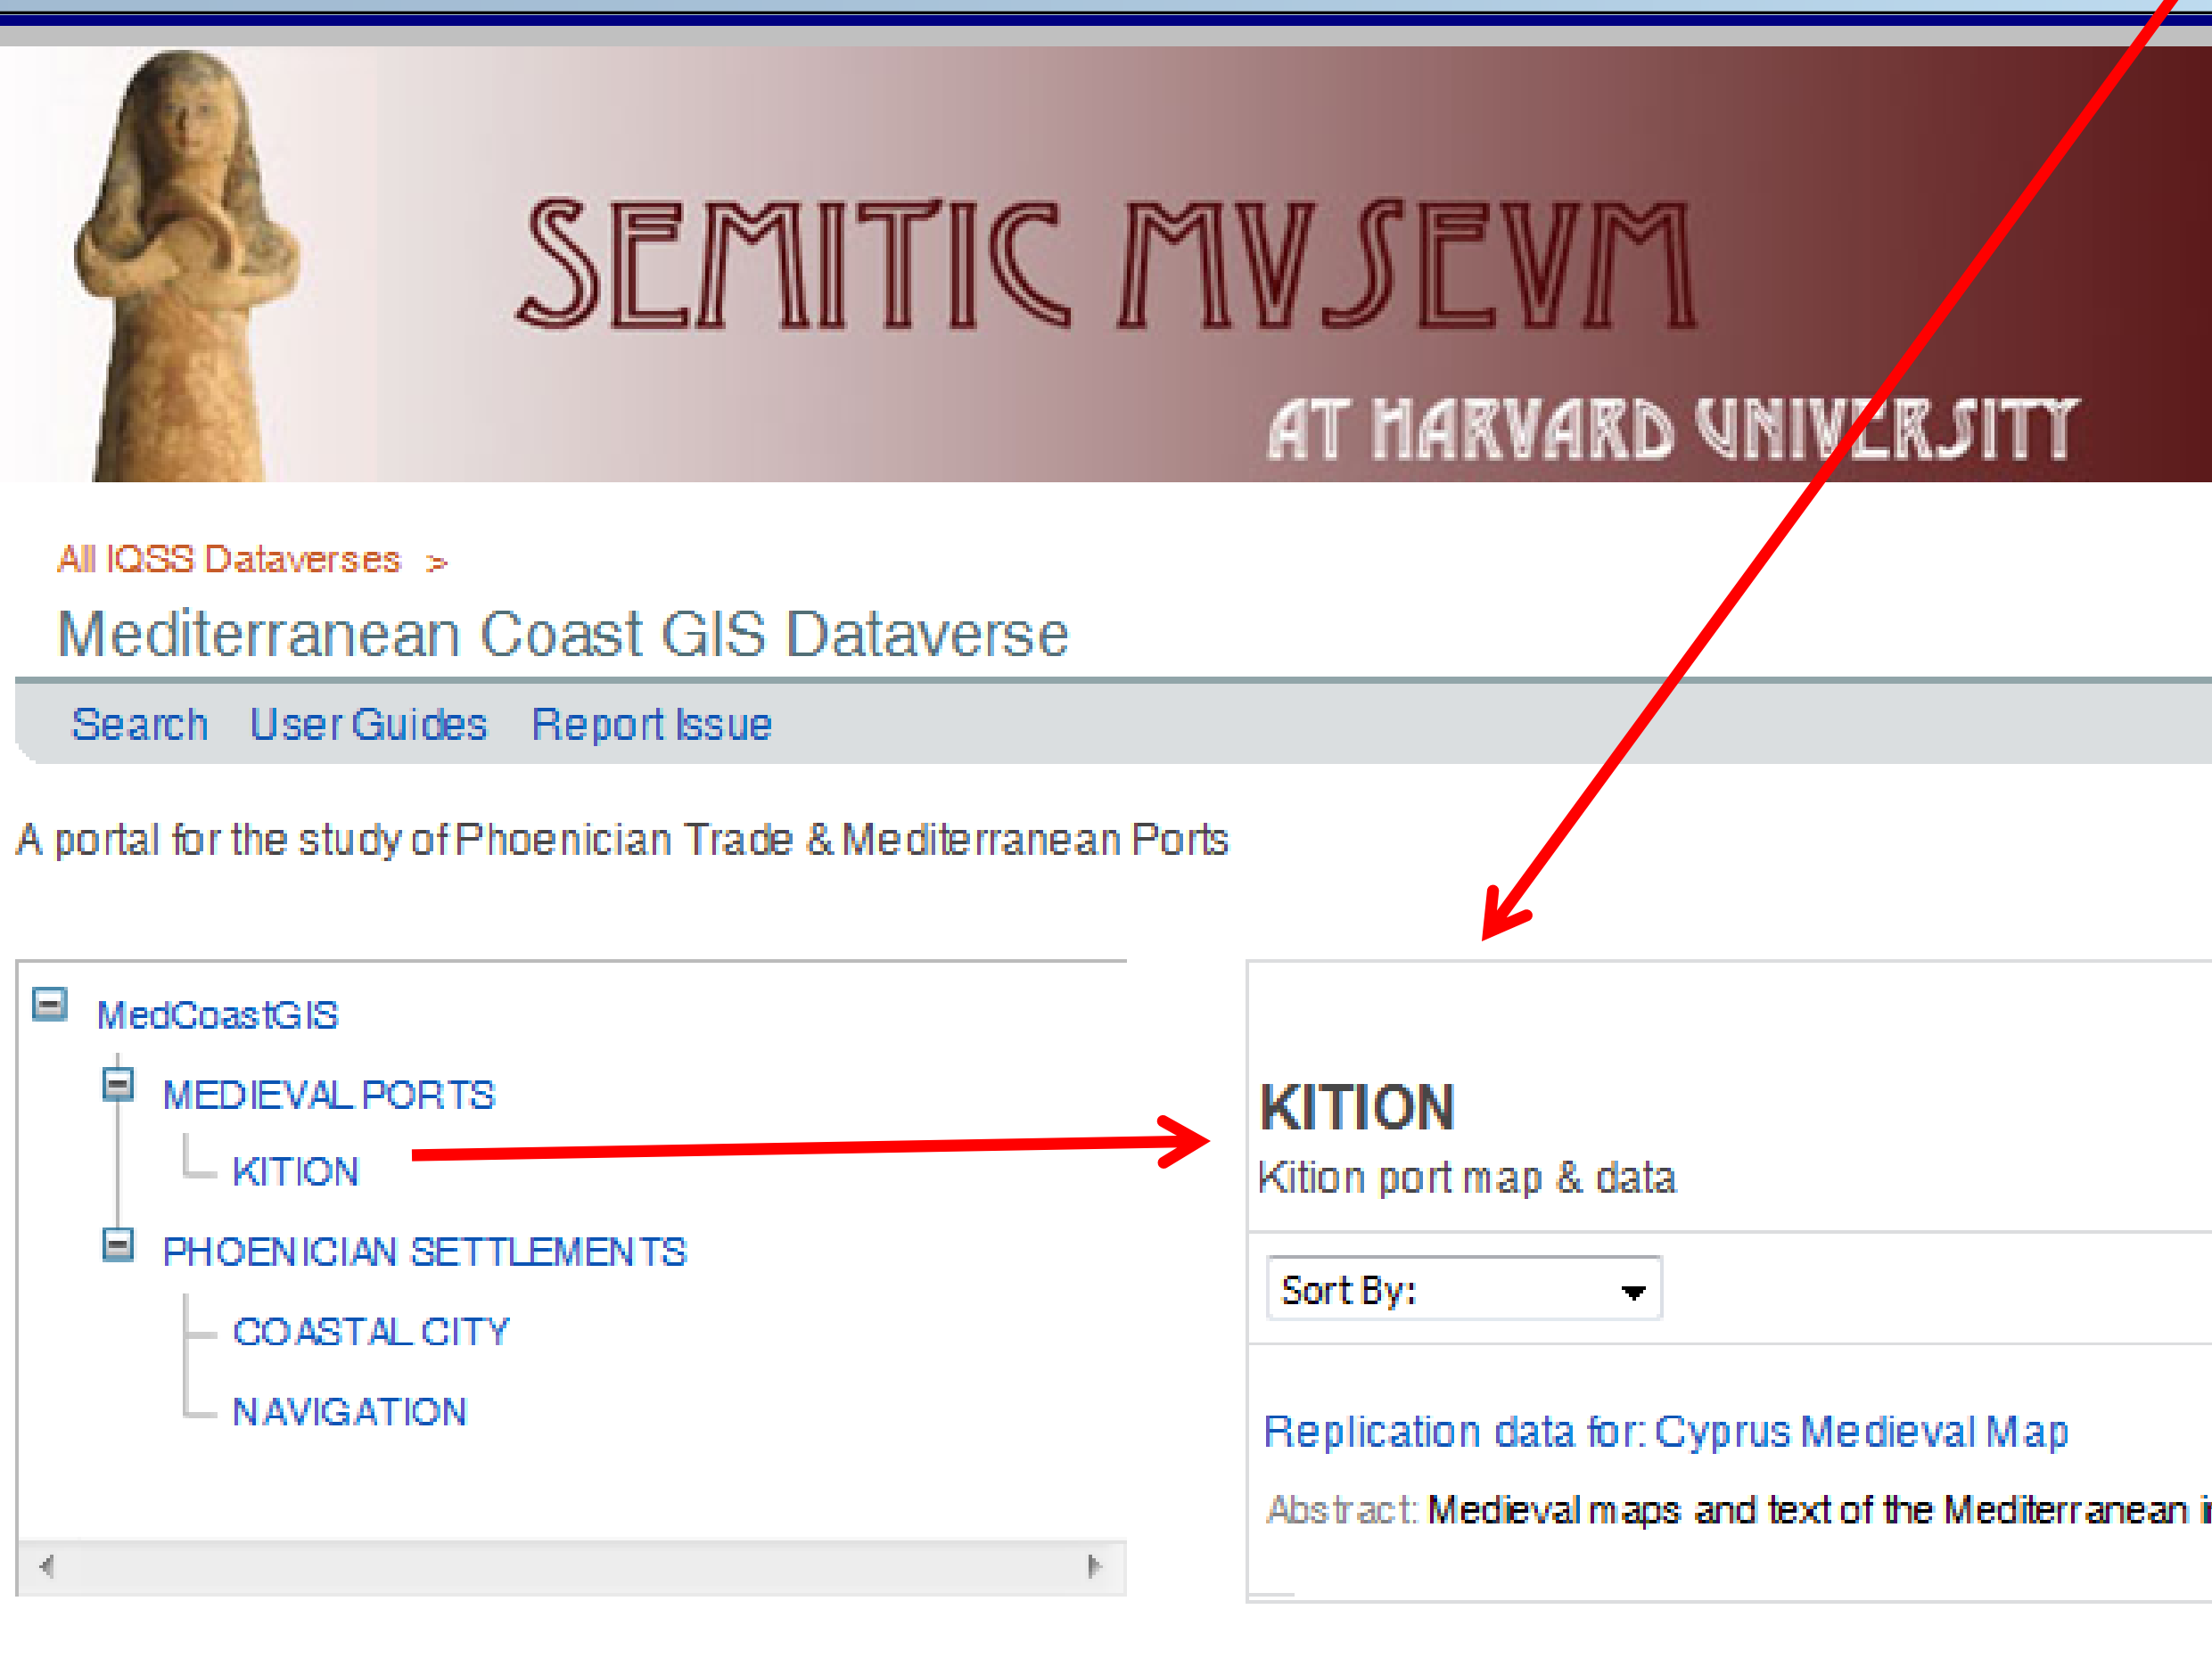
SEMITIC MVSEVM

AT HARVARD UNIVERSITY

All IQSS Dataverses >

Mediterranean Coast GIS Dataverse

Search User Guides Report Issue

A portal for the study of Phoenician Trade & Mediterranean Ports

MedCoastGIS
MEDIEVAL PORTS
KITION
PHOENICIAN SETTLEMENTS
COASTAL CITY
NAVIGATION

KITION

Kition port map & data

Sort By:

Replication data for: Cyprus Medieval Map

Abstract: Medieval maps and text of the Mediterranean i